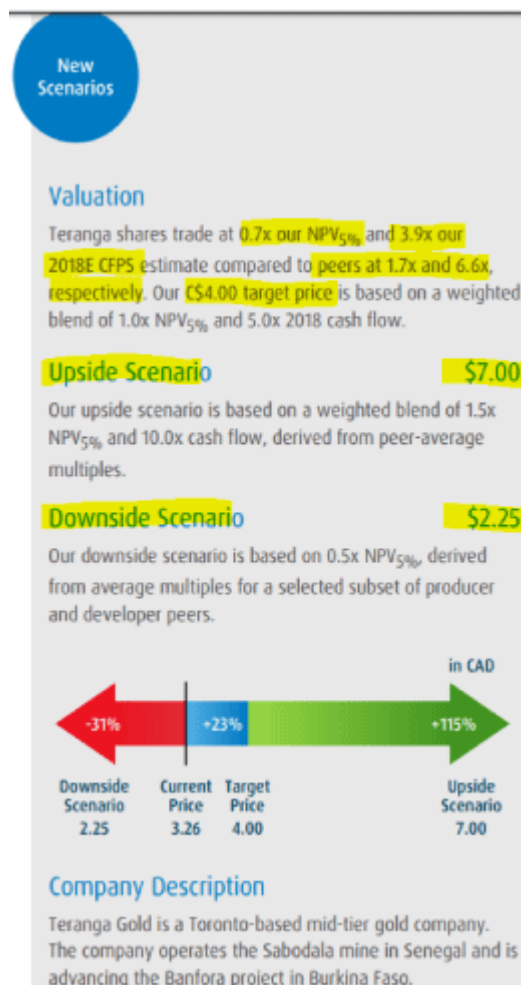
New Scenarios

Valuation

Teranga shares trade at 0.7x our NPV$_{5\%}$ and 3.9x our 2018E CFPS estimate compared to peers at 1.7x and 6.6x, respectively. Our C$4.00 target price is based on a weighted blend of 1.0x NPV$_{5\%}$ and 5.0x 2018 cash flow.

Upside Scenario $7.00

Our upside scenario is based on a weighted blend of 1.5x NPV$_{5\%}$ and 10.0x cash flow, derived from peer-average multiples.

Downside Scenario $2.25

Our downside scenario is based on 0.5x NPV$_{5\%}$, derived from average multiples for a selected subset of producer and developer peers.

in CAD

-31% +23% +115%

Downside Scenario 2.25

Current Price 3.26

Target Price 4.00

Upside Scenario 7.00

Company Description

Teranga Gold is a Toronto-based mid-tier gold company. The company operates the Sabodala mine in Senegal and is advancing the Banfora project in Burkina Faso.